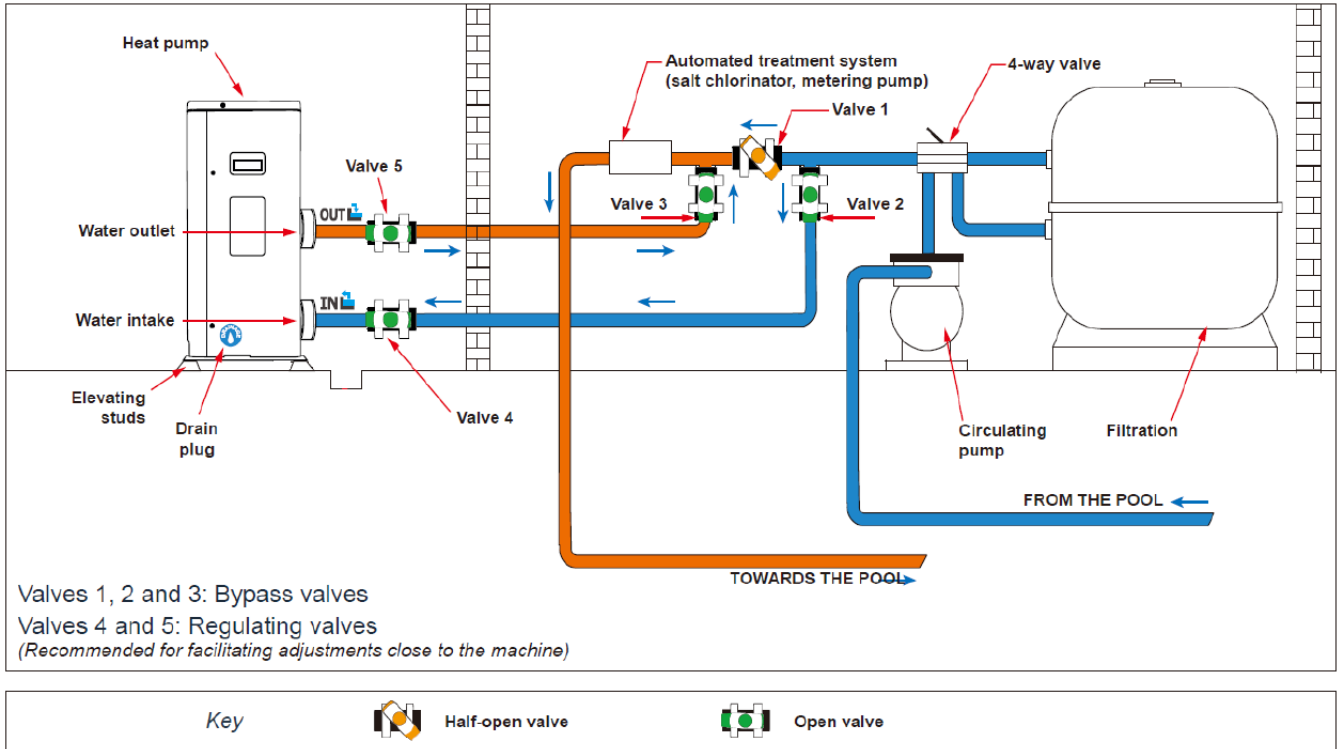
Heat pump

Automated treatment system
(salt chlorinator, metering pump)

4-way valve

Valve 1

Valve 5

OUT

Valve 3

Valve 2

Water outlet

Water intake

IN

Elevating studs

Drain plug

Valve 4

Circulating pump

Filtration

FROM THE POOL

TOWARDS THE POOL

Valves 1, 2 and 3: Bypass valves
Valves 4 and 5: Regulating valves
(Recommended for facilitating adjustments close to the machine)

Key

Half-open valve

Open valve